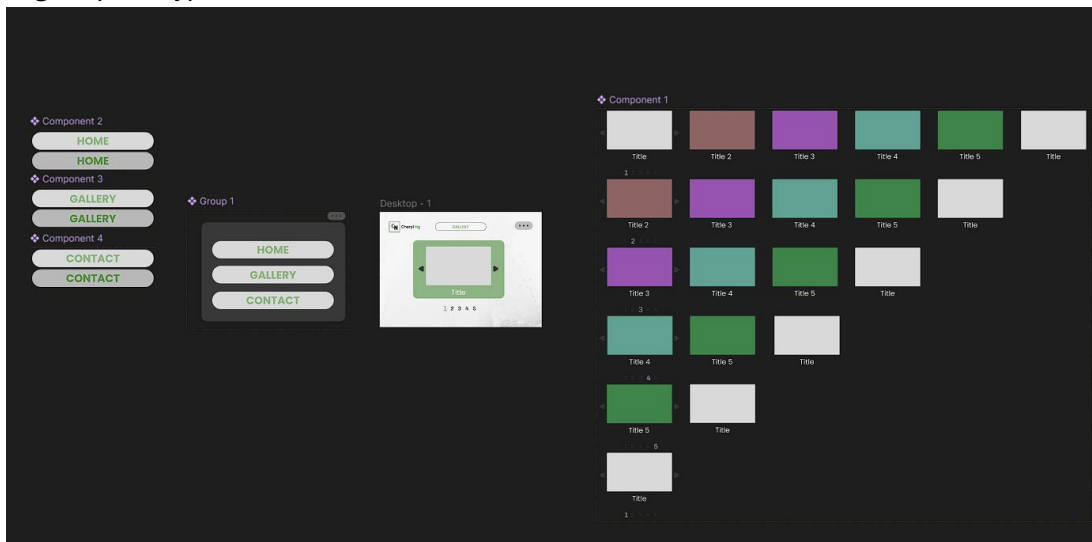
Component 2
HOME
HOME
Component 3
GALLERY
GALLERY
Component 4
CONTACT
CONTACT

Group 1
HOME
GALLERY
CONTACT

Desktop - 1
GALLERY
Title
1 2 3 4 5

Component 1
Title
Title 2
Title 3
Title 4
Title 5
Title
1
Title 2
Title 3
Title 4
Title 5
Title
2
Title 3
Title 4
Title 5
Title
3
Title 4
Title 5
Title
4
Title 5
Title
5
Title
1